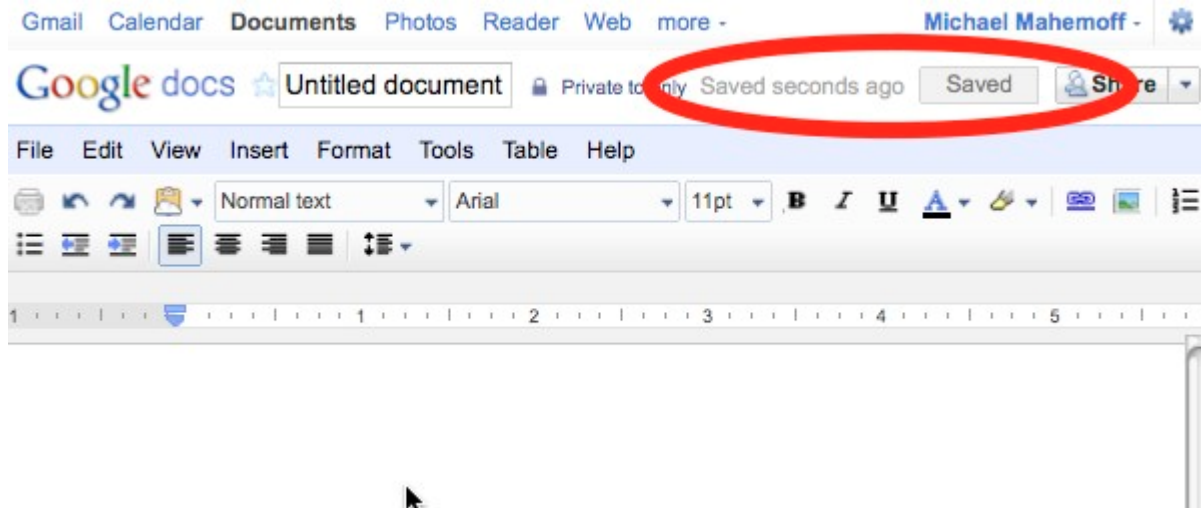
Gmail Calendar Documents Photos Reader Web more -
Michael Mahemoff -

Google docs Untitled document Private to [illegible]nly Saved seconds ago Saved Sh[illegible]re

File Edit View Insert Format Tools Table Help

Normal text Arial 11pt B I U A

1 1 2 3 4 5